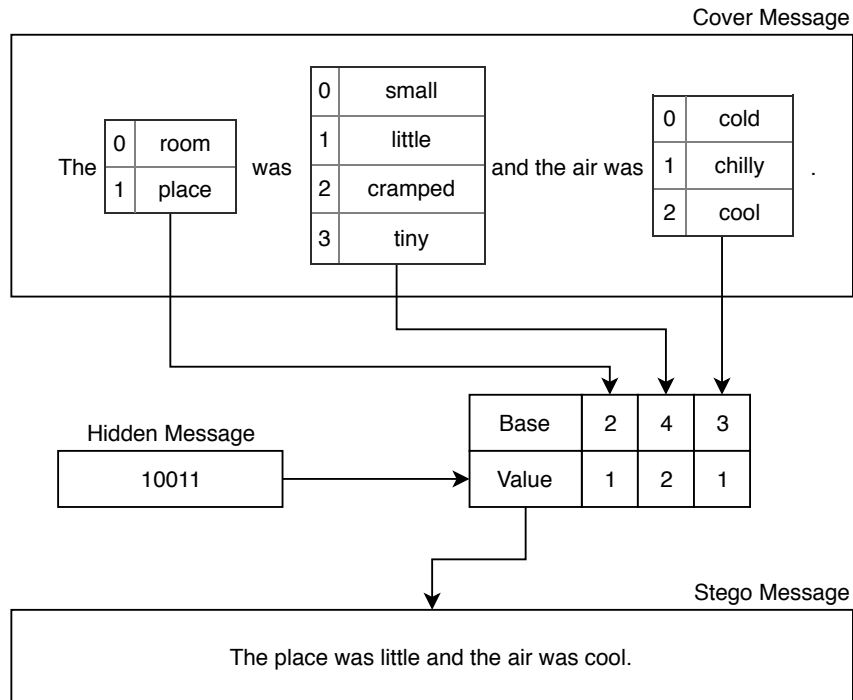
Cover Message

The

| 0 | room |
|---|---|
| 1 | place |

was

| 0 | small |
|---|---|
| 1 | little |
| 2 | cramped |
| 3 | tiny |

and the air was

| 0 | cold |
|---|---|
| 1 | chilly |
| 2 | cool |

.

Hidden Message

10011

| Base | 2 | 4 | 3 |
|---|---|---|---|
| Value | 1 | 2 | 1 |

Stego Message

The place was little and the air was cool.